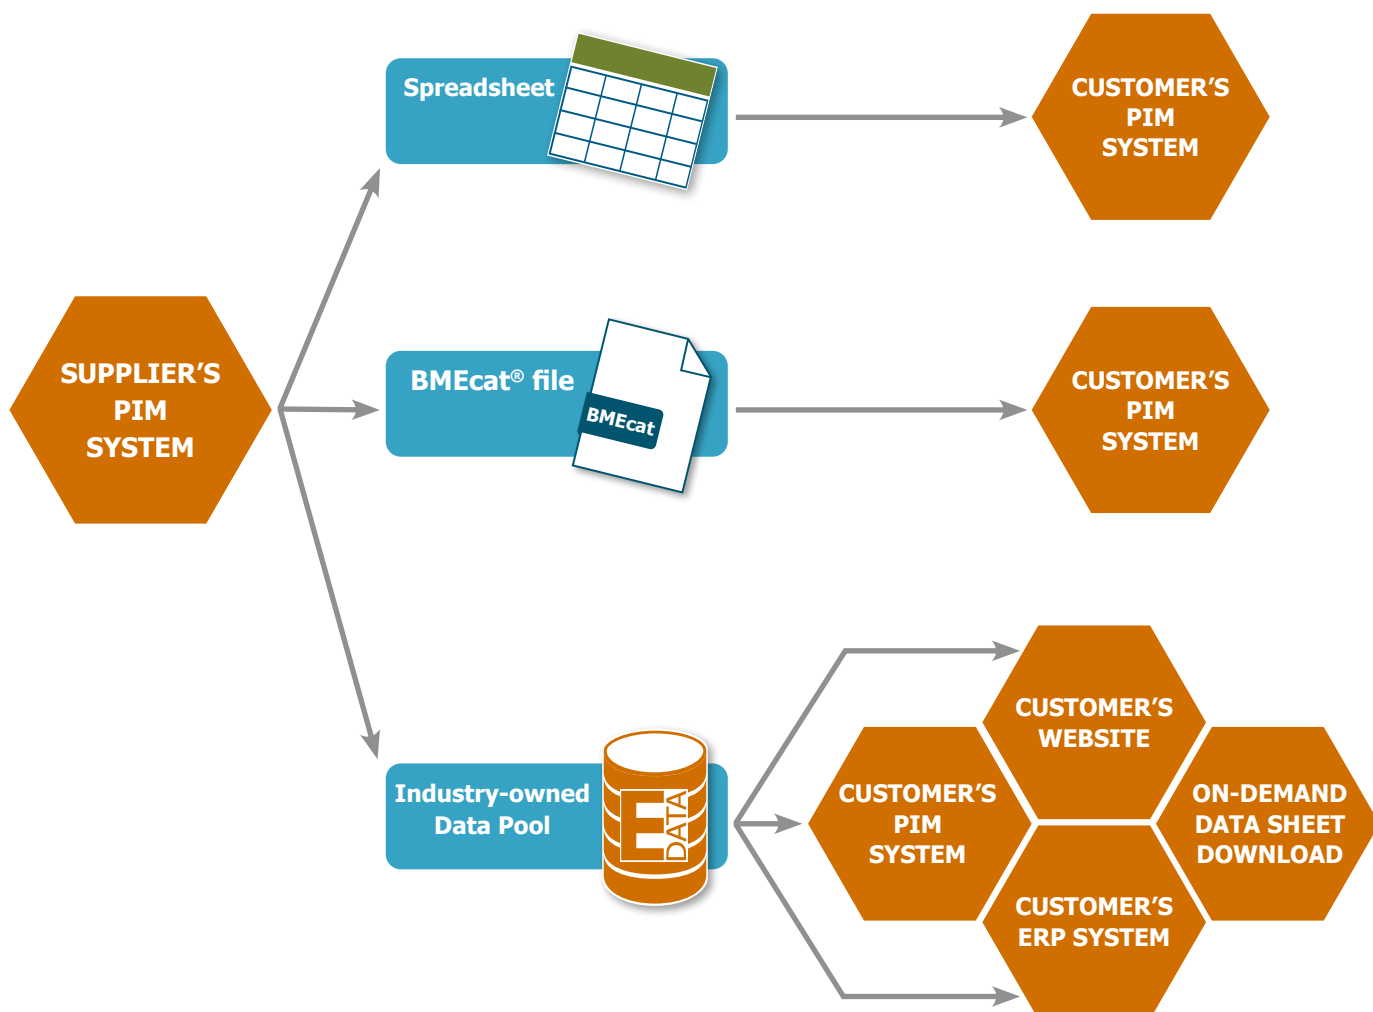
SUPPLIER'S PIM SYSTEM

Spreadsheet

CUSTOMER'S PIM SYSTEM

BMEcat® file

BMEcat

CUSTOMER'S PIM SYSTEM

Industry-owned Data Pool

E DATA

CUSTOMER'S WEBSITE

CUSTOMER'S PIM SYSTEM

ON-DEMAND DATA SHEET DOWNLOAD

CUSTOMER'S ERP SYSTEM